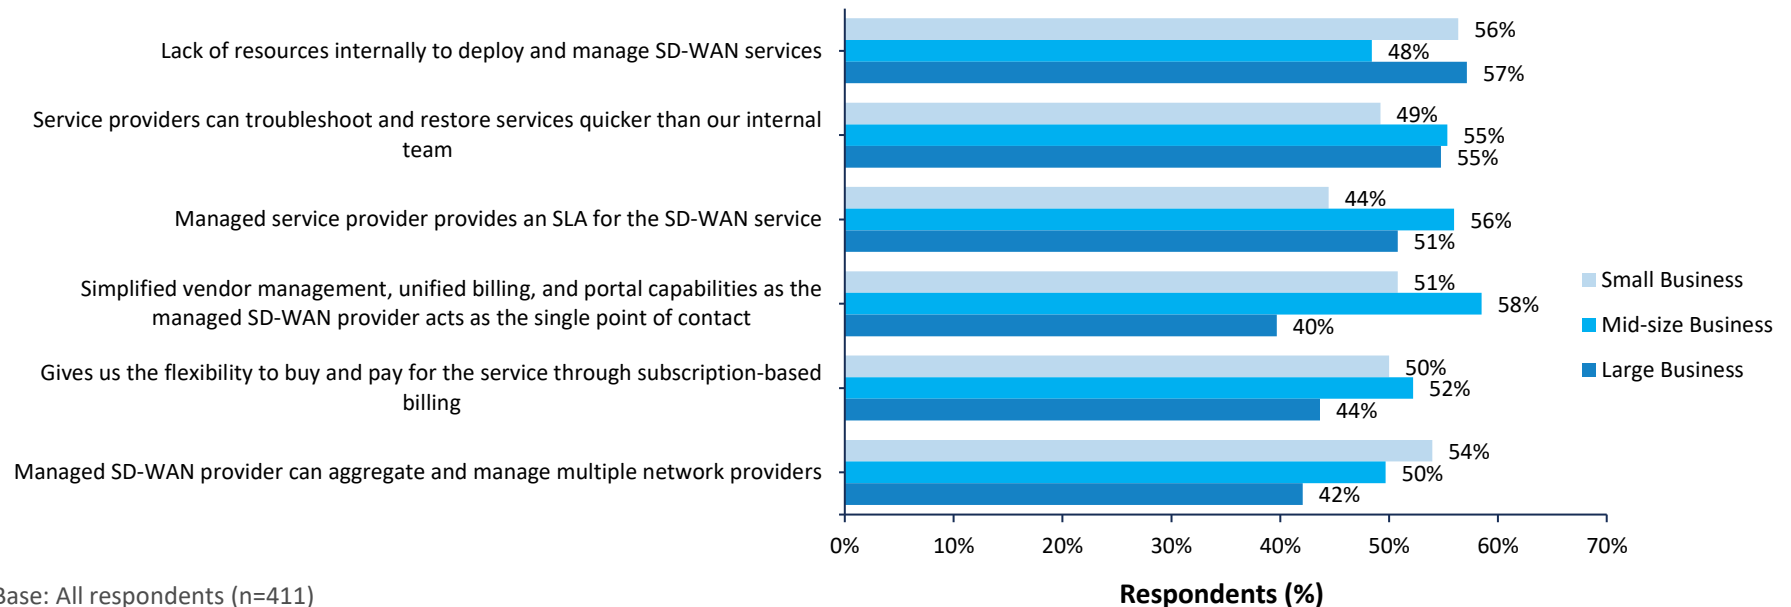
Lack of resources internally to deploy and manage SD-WAN services
56%
48%
57%

Service providers can troubleshoot and restore services quicker than our internal team
49%
55%
55%

Managed service provider provides an SLA for the SD-WAN service
44%
56%
51%

Simplified vendor management, unified billing, and portal capabilities as the managed SD-WAN provider acts as the single point of contact
51%
58%
40%

Gives us the flexibility to buy and pay for the service through subscription-based billing
50%
52%
44%

Managed SD-WAN provider can aggregate and manage multiple network providers
54%
50%
42%

0% 10% 20% 30% 40% 50% 60% 70%

Respondents (%)

Small Business
Mid-size Business
Large Business

Base: All respondents (n=411)